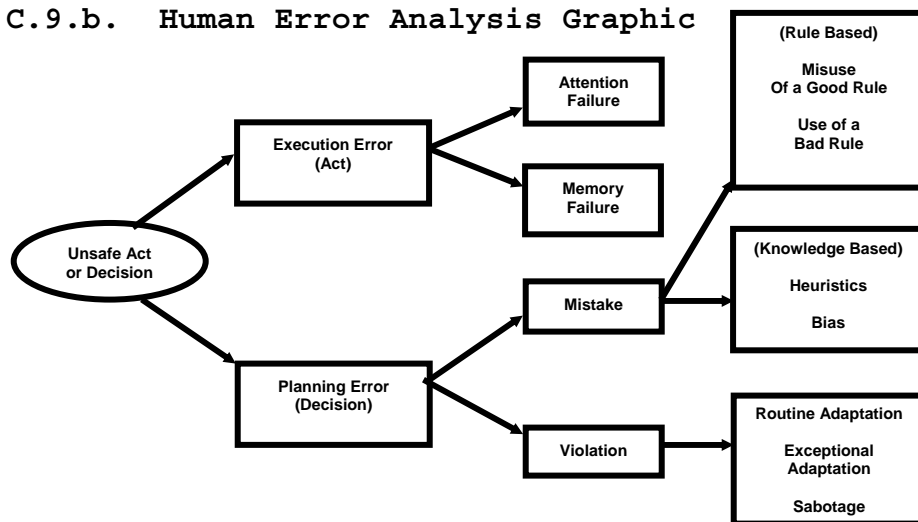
C.9.b. Human Error Analysis Graphic

Unsafe Act or Decision

Execution Error (Act)

Attention Failure

Memory Failure

Planning Error (Decision)

Mistake

Violation

(Rule Based)

Misuse Of a Good Rule

Use of a Bad Rule

(Knowledge Based)

Heuristics

Bias

Routine Adaptation

Exceptional Adaptation

Sabotage